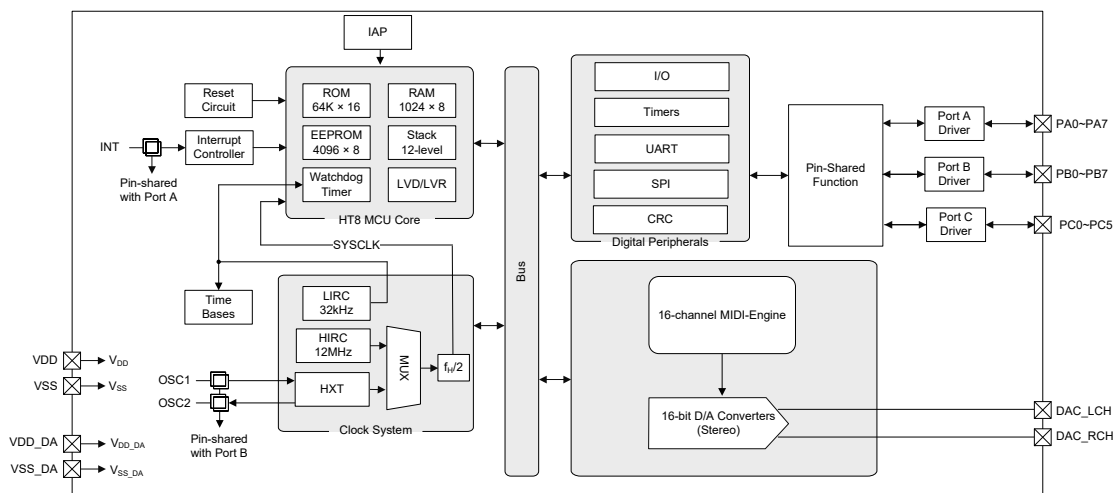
IAP

Reset Circuit

ROM 64K × 16

RAM 1024 × 8

INT

Interrupt Controller

EEPROM 4096 × 8

Stack 12-level

Pin-shared with Port A

Watchdog Timer

LVD/LVR

HT8 MCU Core

SYSCLK

I/O

Timers

UART

SPI

CRC

Digital Peripherals

Pin-Shared Function

Port A Driver

PA0~PA7

Port B Driver

PB0~PB7

Port C Driver

PC0~PC5

Bus

Time Bases

LIRC 32kHz

HIRC 12MHz

MUX

$f_H/2$

OSC1

OSC2

HXT

Pin-shared with Port B

Clock System

16-channel MIDI-Engine

16-bit D/A Converters (Stereo)

DAC_LCH

DAC_RCH

VDD → $V_{DD}$

VSS → $V_{SS}$

VDD_DA → $V_{DD\_DA}$

VSS_DA → $V_{SS\_DA}$